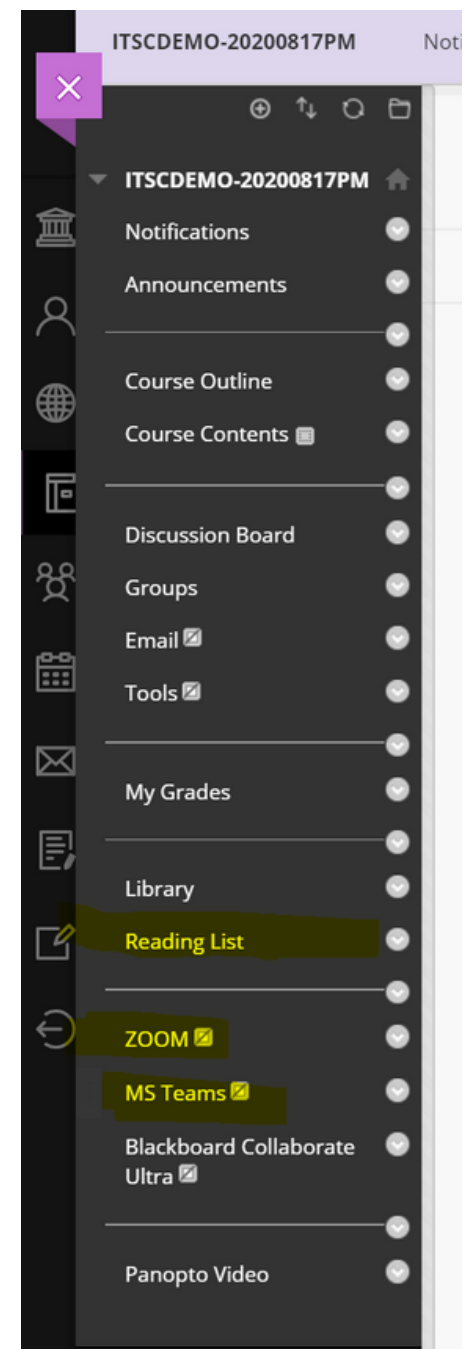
ITSCDEMO-20200817PM Noti

ITSCDEMO-20200817PM

Notifications

Announcements

Course Outline

Course Contents

Discussion Board

Groups

Email

Tools

My Grades

Library

Reading List

ZOOM

MS Teams

Blackboard Collaborate Ultra

Panopto Video